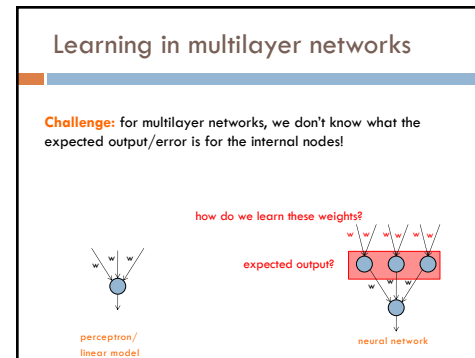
Learning in multilayer networks

Challenge: for multilayer networks, we don't know what the expected output/error is for the internal nodes!

how do we learn these weights?

w w w w w w

expected output?

w w w

w w w

perceptron/ linear model

neural network